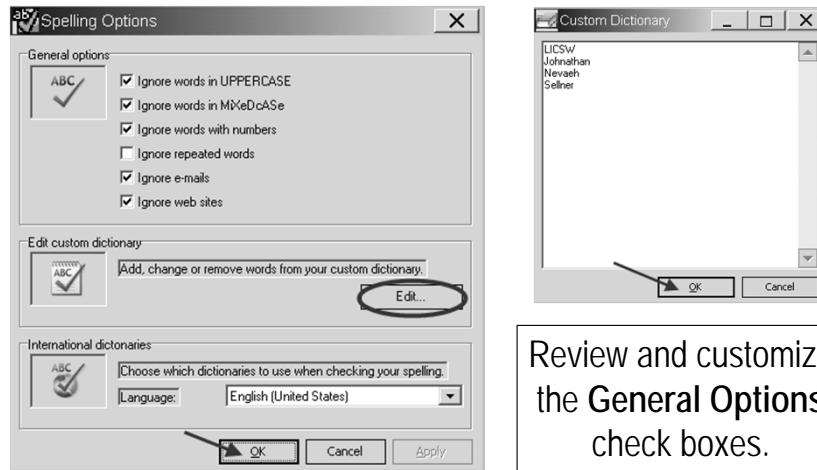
Spelling Options

General options

ABC

Ignore words in UPPERCASE

Ignore words in MiXeDcASe

Ignore words with numbers

Ignore repeated words

Ignore e-mails

Ignore web sites

Edit custom dictionary

ABC

Add, change or remove words from your custom dictionary.

Edit...

International dictonaries

ABC

Choose which dictionaries to use when checking your spelling.

Language: English (United States)

OK Cancel Apply

Custom Dictionary

LICSW
Johnathan
Nevaeh
Sellner

OK Cancel

Review and customiz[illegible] the **General Option**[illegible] check boxes.